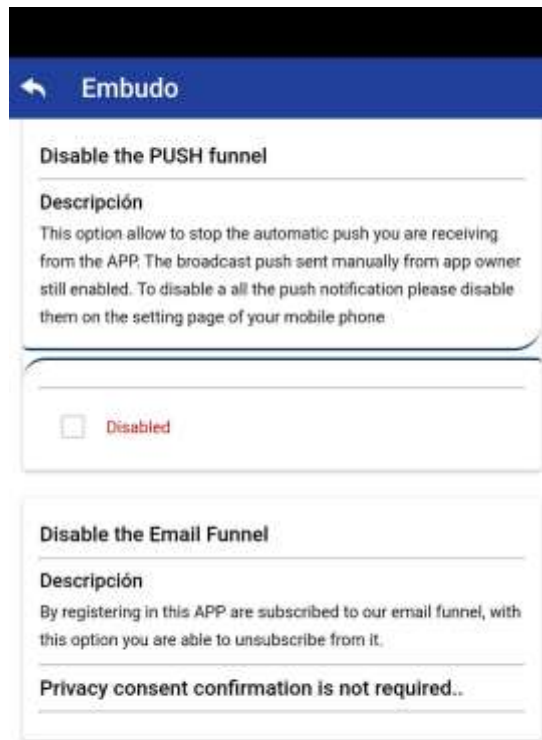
Embudo

Disable the PUSH funnel

Descripción

This option allow to stop the automatic push you are receiving from the APP. The broadcast push sent manually from app owner still enabled. To disable a all the push notification please disable them on the setting page of your mobile phone

Disabled

Disable the Email Funnel

Descripción

By registering in this APP are subscribed to our email funnel, with this option you are able to unsubscribe from it.

Privacy consent confirmation is not required..